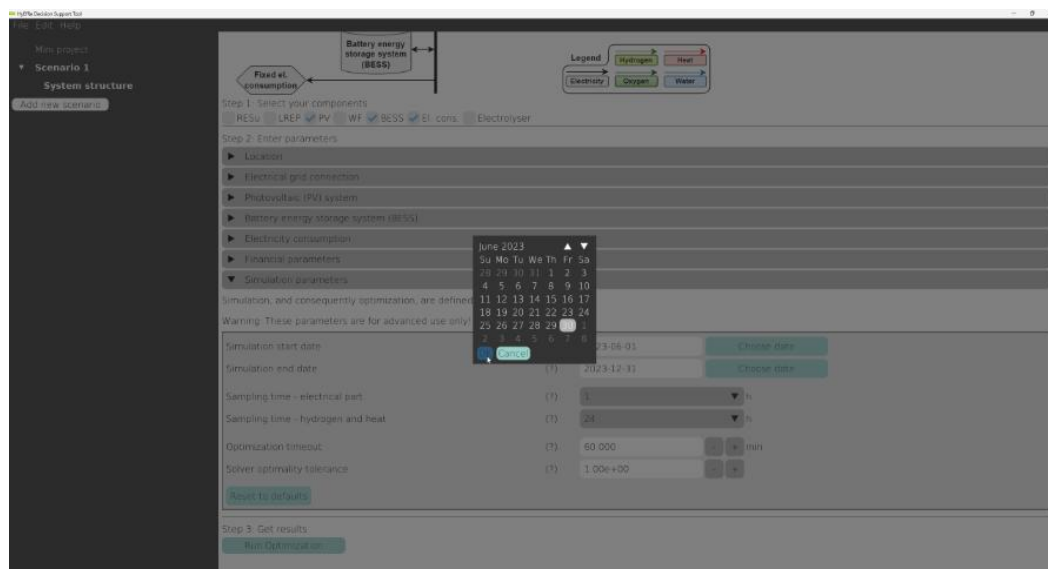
HyDRe Decision Support Tool

File Edit Help

Mini project
▼ Scenario 1
System structure
Add new scenario

Battery energy storage system (BESS)

Fixed el. consumption

Legend
Hydrogen
Heat
Electricity
Oxygen
Water

Step 1: Select your components
RESu LREP PV WF BESS El. cons. Electrolyser

Step 2: Enter parameters
► Location
► Electrical grid connection
► Photovoltaic (PV) system
► Battery energy storage system (BESS)
► Electricity consumption
► Financial parameters
▼ Simulation parameters

Simulation, and consequently optimization, are defined
Warning: These parameters are for advanced use only!

June 2023
| Su | Mo | Tu | We | Th | Fr | Sa |
|---|---|---|---|---|---|---|
| 28 | 29 | 30 | 31 | 1 | 2 | 3 |
| 4 | 5 | 6 | 7 | 8 | 9 | 10 |
| 11 | 12 | 13 | 14 | 15 | 16 | 17 |
| 18 | 19 | 20 | 21 | 22 | 23 | 24 |
| 25 | 26 | 27 | 28 | 29 | 30 | 1 |
| 2 | 3 | 4 | 5 | 6 | 7 | 8 |

Ok Cancel

Simulation start date 2023-06-01 Choose date
Simulation end date (?) 2023-12-31 Choose date
Sampling time - electrical part (?) 1 h
Sampling time - hydrogen and heat (?) 24 h
Optimization timeout (?) 60.000 - + min
Solver optimality tolerance (?) 1.00e+00 - +
Reset to defaults

Step 3: Get results
Run Optimization